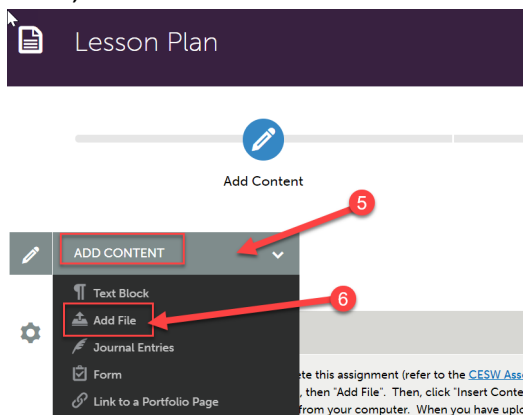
Lesson Plan

Add Content

5

ADD CONTENT

Text Block

6

Add File

Journal Entries

Form

Link to a Portfolio Page

ete this assignment (refer to the CESW Ass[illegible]

, then "Add File". Then, click "Insert Conte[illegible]

from your computer. When you have uplo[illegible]